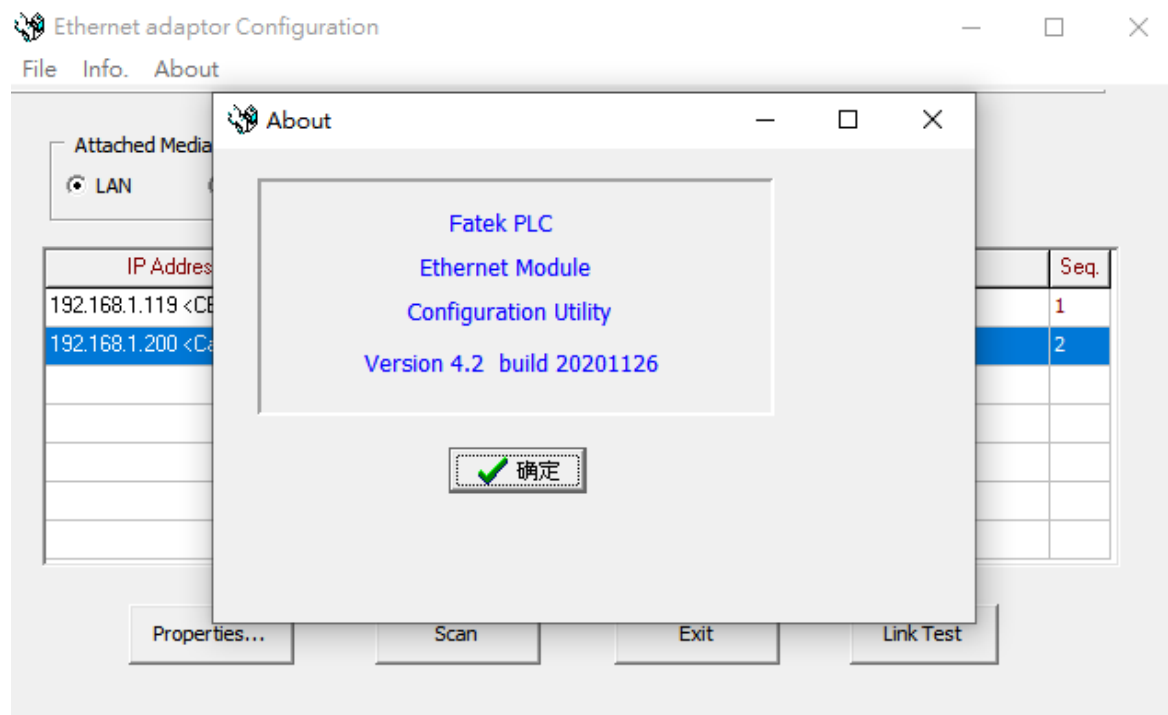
Ethernet adaptor Configuration

File Info. About

Attached Media

LAN

| IP Addres | Seq. |
|---|---|
| 192.168.1.119 <CE | 1 |
| 192.168.1.200 <Ca | 2 |

About

Fatek PLC

Ethernet Module

Configuration Utility

Version 4.2 build 20201126

确定

Properties...

Scan

Exit

Link Test